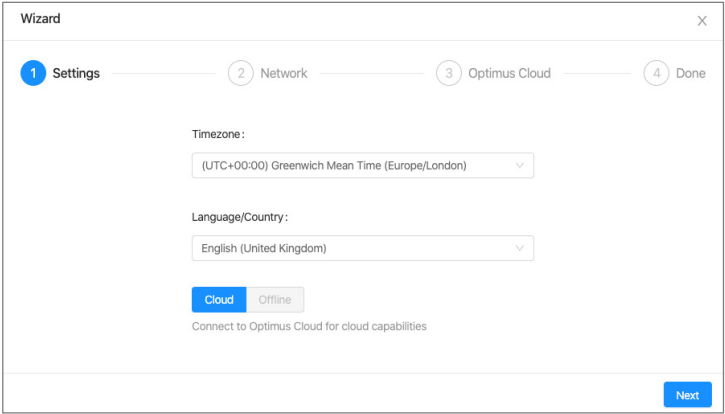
Wizard

X

1 Settings

2 Network

3 Optimus Cloud

4 Done

Timezone:

(UTC+00:00) Greenwich Mean Time (Europe/London)

Language/Country:

English (United Kingdom)

Cloud

Offline

Connect to Optimus Cloud for cloud capabilities

Next